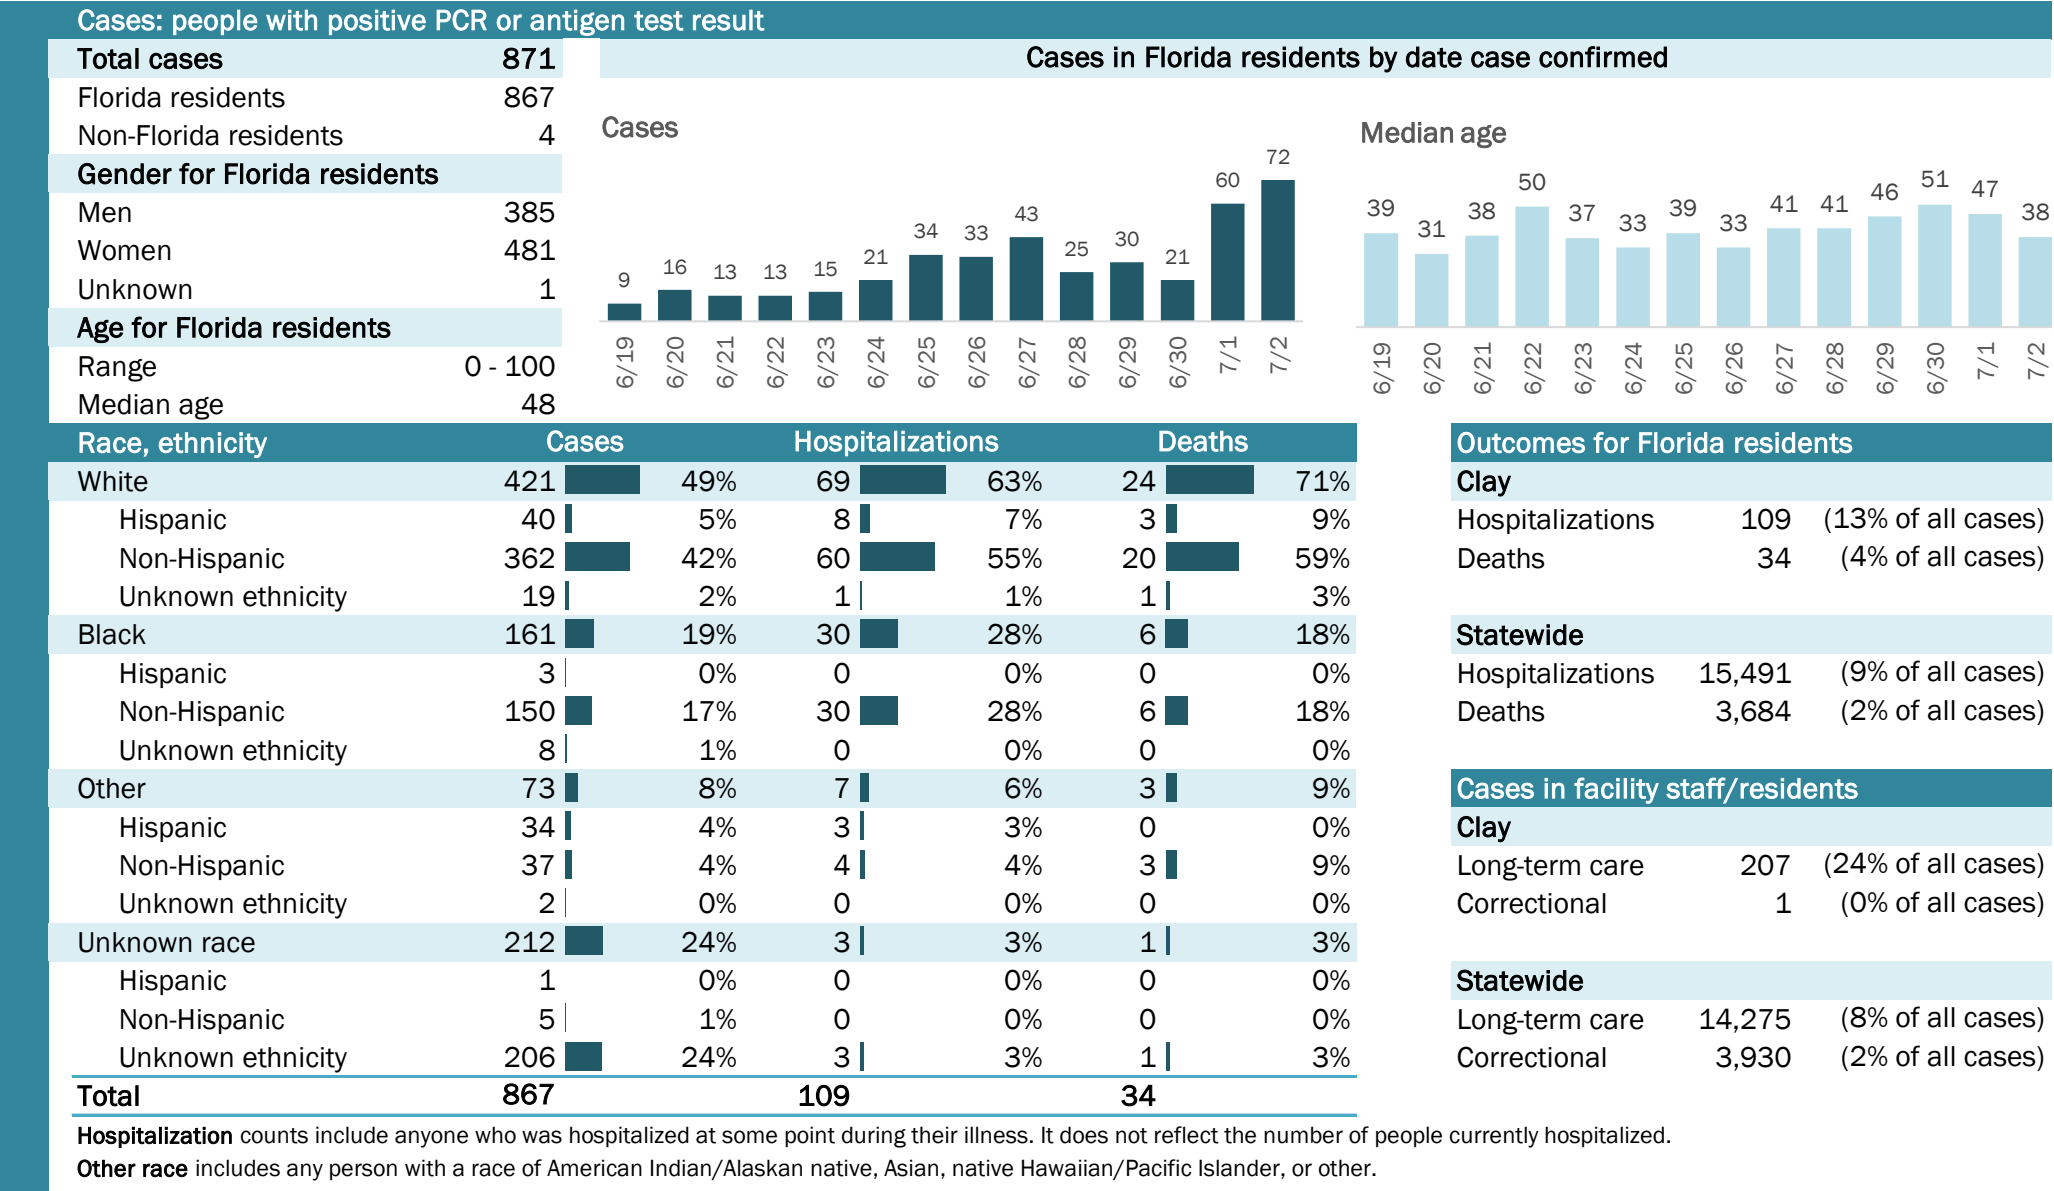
Cases: people with positive PCR or antigen test result

| Total cases | 871 |
|---|---|
| Florida residents | 867 |
| Non-Florida residents | 4 |
| **Gender for Florida residents** | |
| Men | 385 |
| Women | 481 |
| Unknown | 1 |
| **Age for Florida residents** | |
| Range | 0 - 100 |
| Median age | 48 |

Cases in Florida residents by date case confirmed

Cases

| 6/19 | 6/20 | 6/21 | 6/22 | 6/23 | 6/24 | 6/25 | 6/26 | 6/27 | 6/28 | 6/29 | 6/30 | 7/1 | 7/2 |
|---|---|---|---|---|---|---|---|---|---|---|---|---|---|
| 9 | 16 | 13 | 13 | 15 | 21 | 34 | 33 | 43 | 25 | 30 | 21 | 60 | 72 |

Median age

| 6/19 | 6/20 | 6/21 | 6/22 | 6/23 | 6/24 | 6/25 | 6/26 | 6/27 | 6/28 | 6/29 | 6/30 | 7/1 | 7/2 |
|---|---|---|---|---|---|---|---|---|---|---|---|---|---|
| 39 | 31 | 38 | 50 | 37 | 33 | 39 | 33 | 41 | 41 | 46 | 51 | 47 | 38 |

| Race, ethnicity | Cases | | Hospitalizations | | Deaths | |
|---|---|---|---|---|---|---|
| White | 421 | 49% | 69 | 63% | 24 | 71% |
| Hispanic | 40 | 5% | 8 | 7% | 3 | 9% |
| Non-Hispanic | 362 | 42% | 60 | 55% | 20 | 59% |
| Unknown ethnicity | 19 | 2% | 1 | 1% | 1 | 3% |
| Black | 161 | 19% | 30 | 28% | 6 | 18% |
| Hispanic | 3 | 0% | 0 | 0% | 0 | 0% |
| Non-Hispanic | 150 | 17% | 30 | 28% | 6 | 18% |
| Unknown ethnicity | 8 | 1% | 0 | 0% | 0 | 0% |
| Other | 73 | 8% | 7 | 6% | 3 | 9% |
| Hispanic | 34 | 4% | 3 | 3% | 0 | 0% |
| Non-Hispanic | 37 | 4% | 4 | 4% | 3 | 9% |
| Unknown ethnicity | 2 | 0% | 0 | 0% | 0 | 0% |
| Unknown race | 212 | 24% | 3 | 3% | 1 | 3% |
| Hispanic | 1 | 0% | 0 | 0% | 0 | 0% |
| Non-Hispanic | 5 | 1% | 0 | 0% | 0 | 0% |
| Unknown ethnicity | 206 | 24% | 3 | 3% | 1 | 3% |
| Total | 867 | | 109 | | 34 | |

Outcomes for Florida residents

Clay
Hospitalizations 109 (13% of all cases)
Deaths 34 (4% of all cases)

Statewide
Hospitalizations 15,491 (9% of all cases)
Deaths 3,684 (2% of all cases)

Cases in facility staff/residents

Clay
Long-term care 207 (24% of all cases)
Correctional 1 (0% of all cases)

Statewide
Long-term care 14,275 (8% of all cases)
Correctional 3,930 (2% of all cases)

**Hospitalization** counts include anyone who was hospitalized at some point during their illness. It does not reflect the number of people currently hospitalized.

**Other race** includes any person with a race of American Indian/Alaskan native, Asian, native Hawaiian/Pacific Islander, or other.